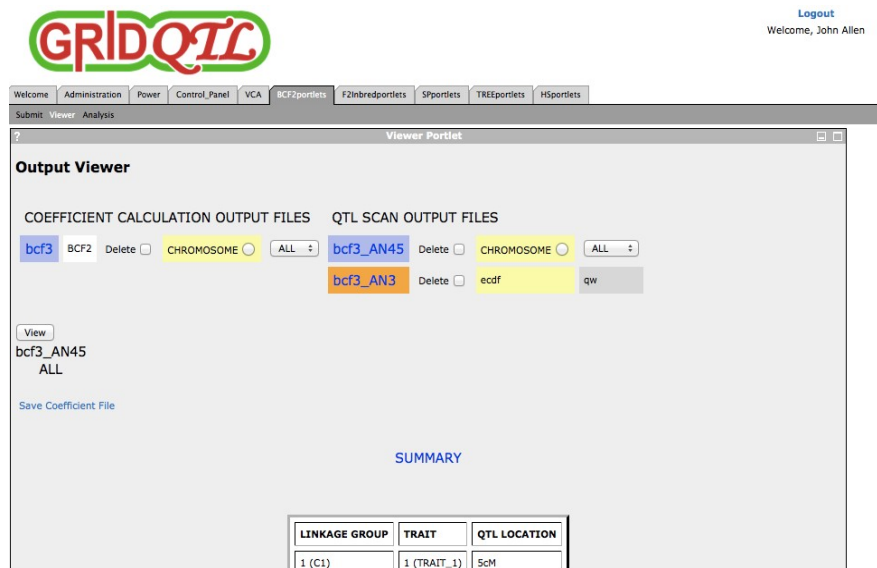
GRIDQTL

Logout
Welcome, John Allen

Welcome | Administration | Power | Control_Panel | VCA | BCF2portlets | F2Inbredportlets | SPportlets | TREEportlets | HSportlets

Submit Viewer Analysis

?
Viewer Portlet

Output Viewer

COEFFICIENT CALCULATION OUTPUT FILES

bcf3 BCF2 Delete CHROMOSOME ALL

QTL SCAN OUTPUT FILES

bcf3_AN45 Delete CHROMOSOME ALL

bcf3_AN3 Delete ecdf qw

View

bcf3_AN45
ALL

Save Coefficient File

SUMMARY

| LINKAGE GROUP | TRAIT | QTL LOCATION |
|---|---|---|
| 1 (C1) | 1 (TRAIT_1) | 5cM |